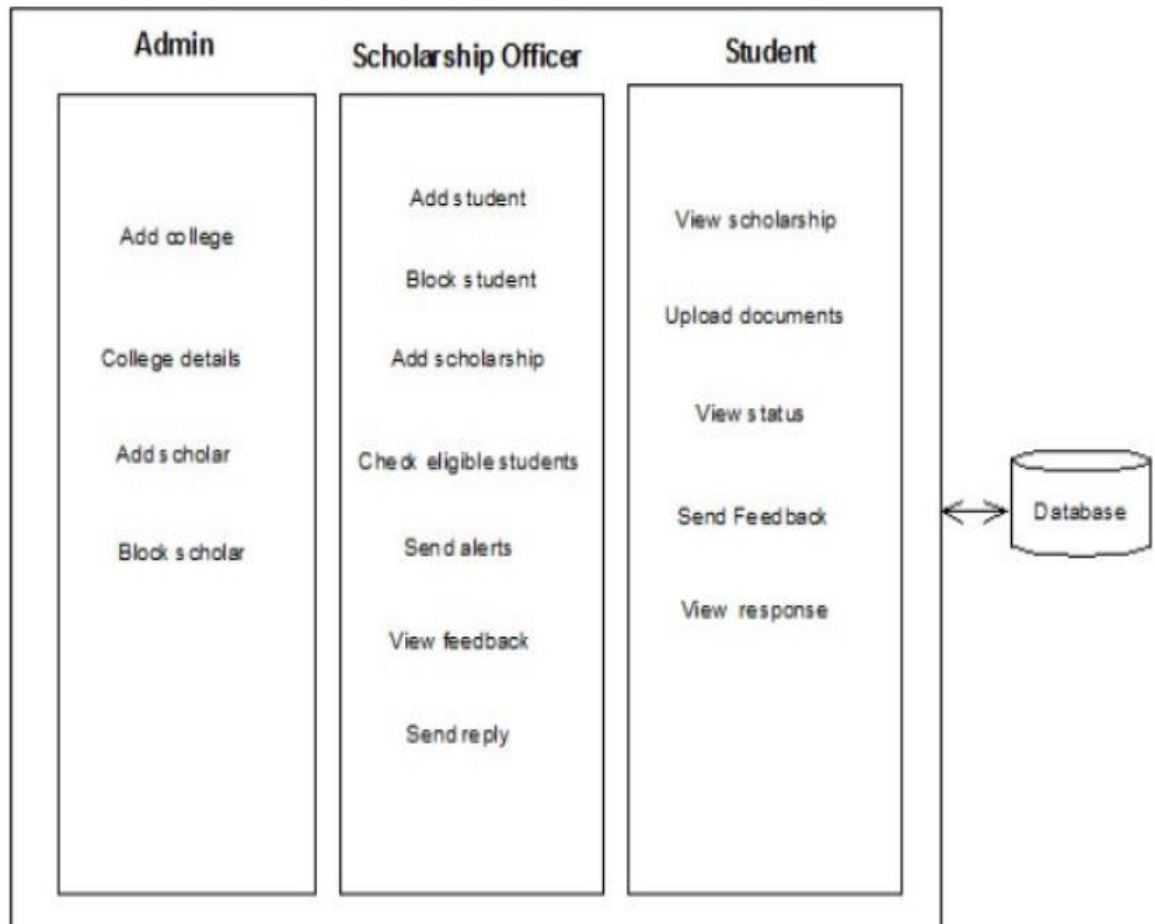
Admin

Add college

College details

Add scholar

Block scholar

Scholarship Officer

Add student

Block student

Add scholarship

Check eligible students

Send alerts

View feedback

Send reply

Student

View scholarship

Upload documents

View status

Send Feedback

View response

Database